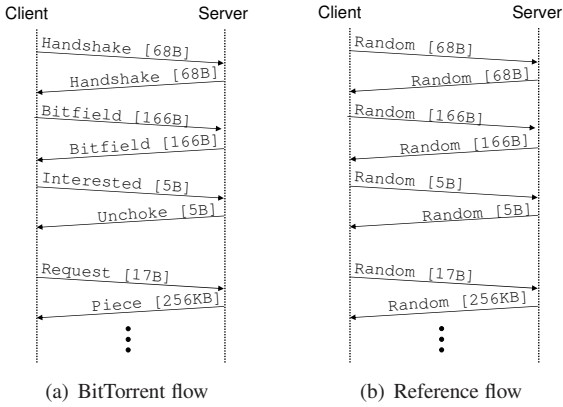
Client Server

Handshake [68B]

Handshake [68B]

Bitfield [166B]

Bitfield [166B]

Interested [5B]

Unchoke [5B]

Request [17B]

Piece [256KB]

(a) BitTorrent flow

Client Server

Random [68B]

Random [68B]

Random [166B]

Random [166B]

Random [5B]

Random [5B]

Random [17B]

Random [256KB]

(b) Reference flow